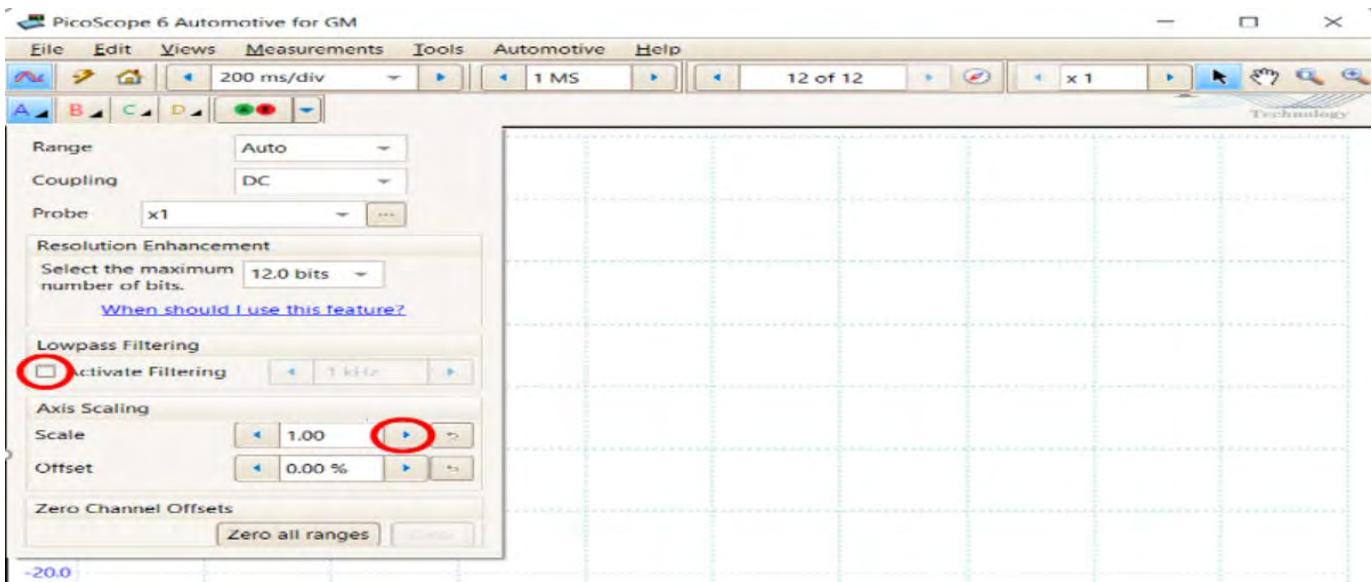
PicoScope 6 Automotive for GM

File Edit Views Measurements Tools Automotive Help

200 ms/div
1 MS
12 of 12
x 1

A B C D

Technology

Range Auto
Coupling DC
Probe x1

Resolution Enhancement
Select the maximum number of bits. 12.0 bits
When should I use this feature?

Lowpass Filtering
Activate Filtering 1 kHz

Axis Scaling
Scale 1.00
Offset 0.00 %

Zero Channel Offsets
Zero all ranges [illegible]

-20.0